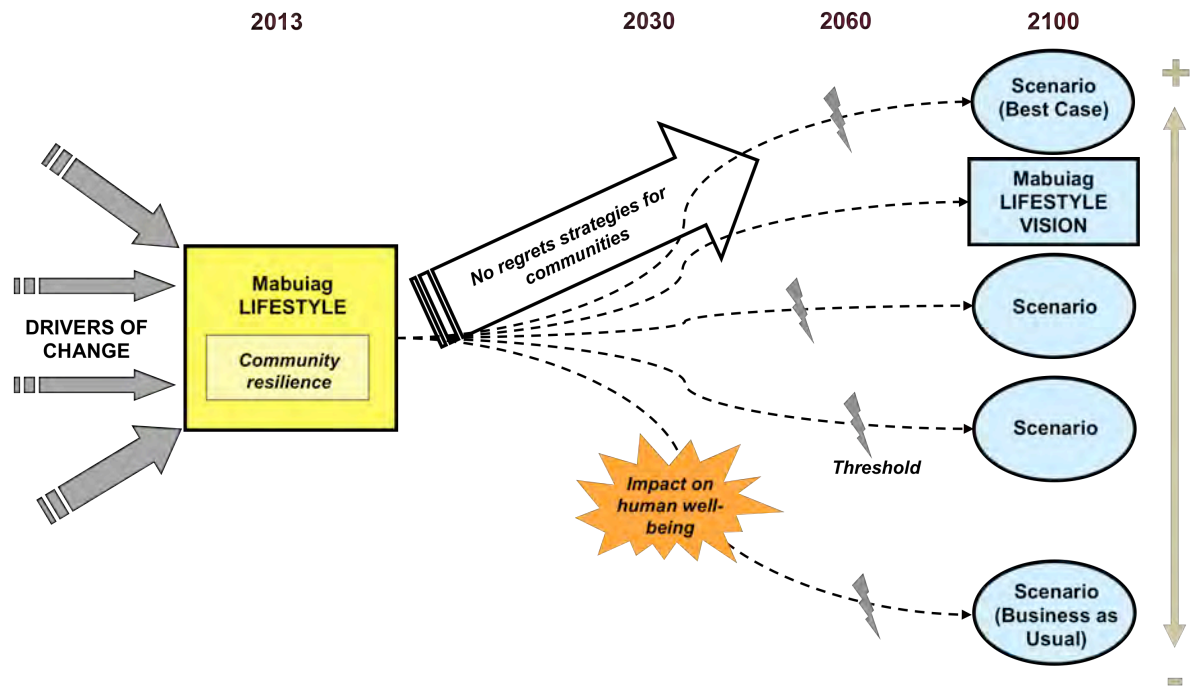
2013

2030

2060

2100

+

DRIVERS OF CHANGE

Mabuiag LIFESTYLE

Community resilience

No regrets strategies for communities

Scenario (Best Case)

Mabuiag LIFESTYLE VISION

Scenario

Scenario

Threshold

Impact on human well-being

Scenario (Business as Usual)

-